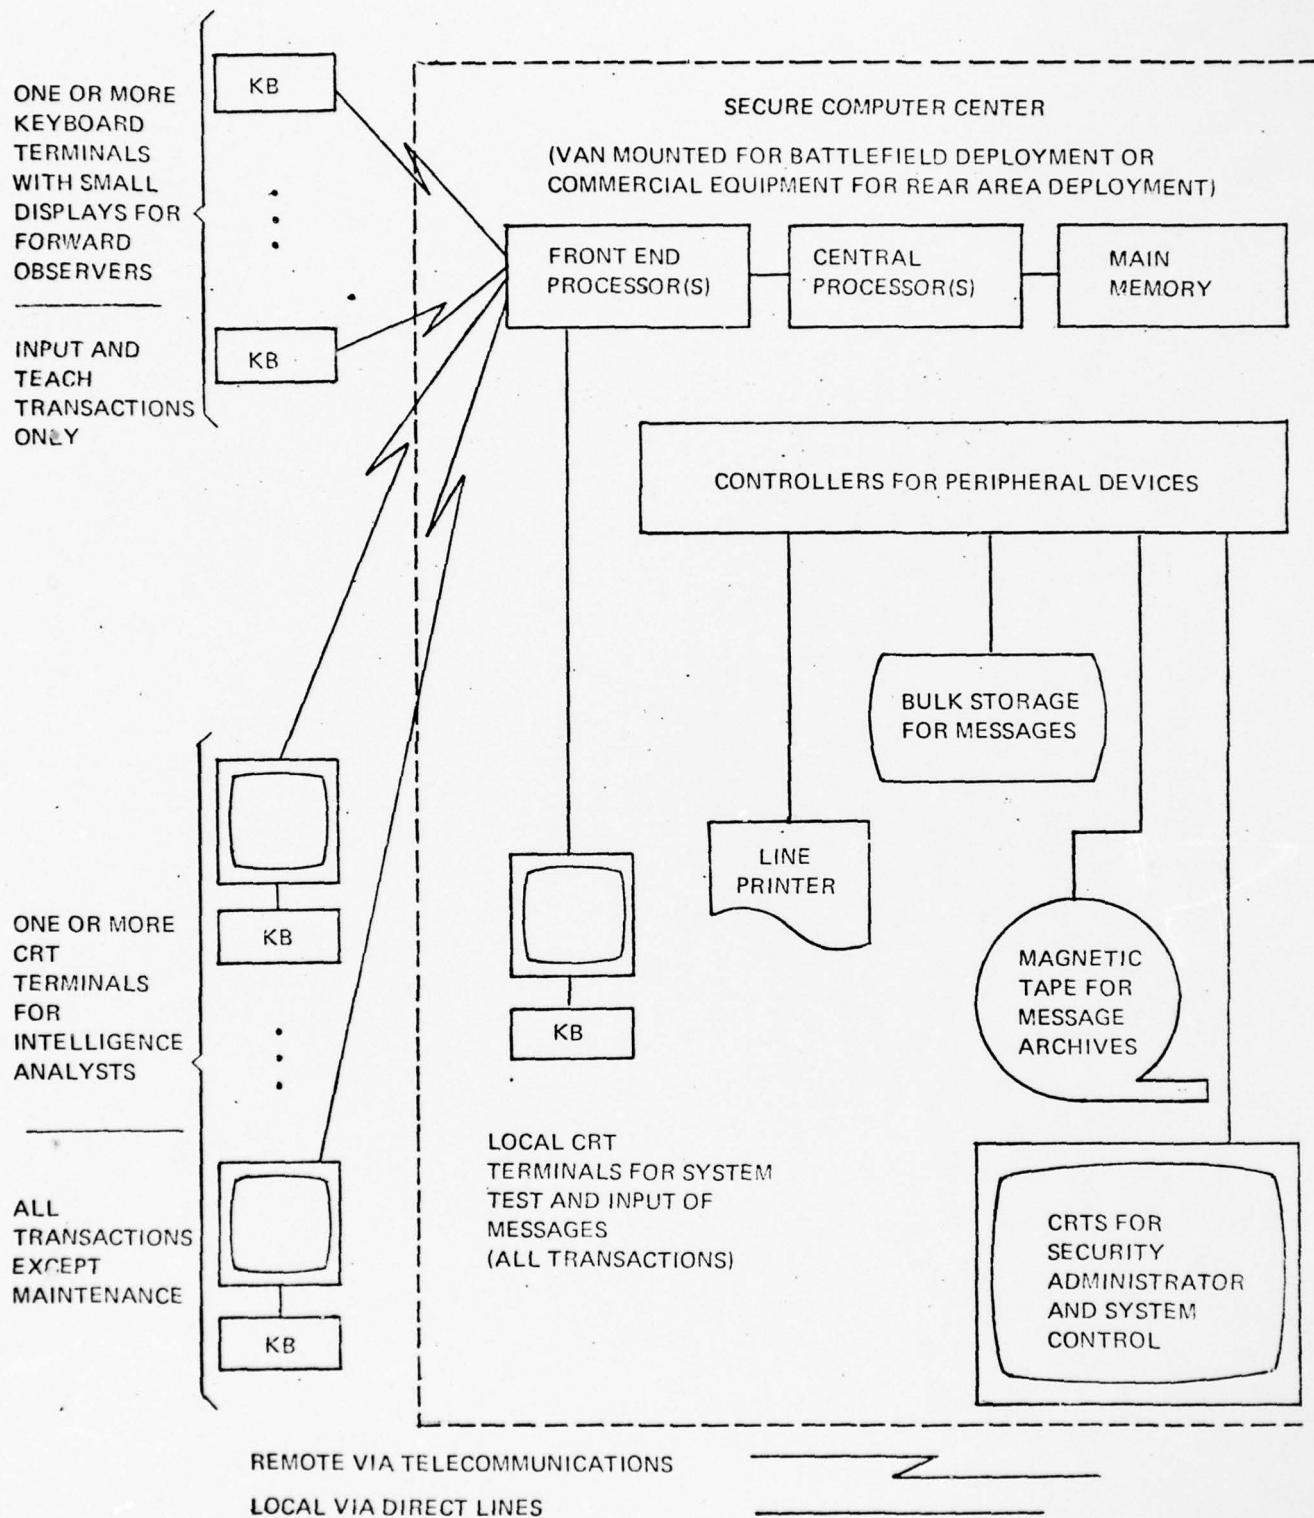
ONE OR MORE KEYBOARD TERMINALS WITH SMALL DISPLAYS FOR FORWARD OBSERVERS

INPUT AND TEACH TRANSACTIONS ONLY

KB

KB

SECURE COMPUTER CENTER

(VAN MOUNTED FOR BATTLEFIELD DEPLOYMENT OR COMMERCIAL EQUIPMENT FOR REAR AREA DEPLOYMENT)

FRONT END PROCESSOR(S)

CENTRAL PROCESSOR(S)

MAIN MEMORY

CONTROLLERS FOR PERIPHERAL DEVICES

BULK STORAGE FOR MESSAGES

LINE PRINTER

MAGNETIC TAPE FOR MESSAGE ARCHIVES

ONE OR MORE CRT TERMINALS FOR INTELLIGENCE ANALYSTS

ALL TRANSACTIONS EXCEPT MAINTENANCE

KB

KB

KB

LOCAL CRT TERMINALS FOR SYSTEM TEST AND INPUT OF MESSAGES (ALL TRANSACTIONS)

CRTS FOR SECURITY ADMINISTRATOR AND SYSTEM CONTROL

REMOTE VIA TELECOMMUNICATIONS

LOCAL VIA DIRECT LINES